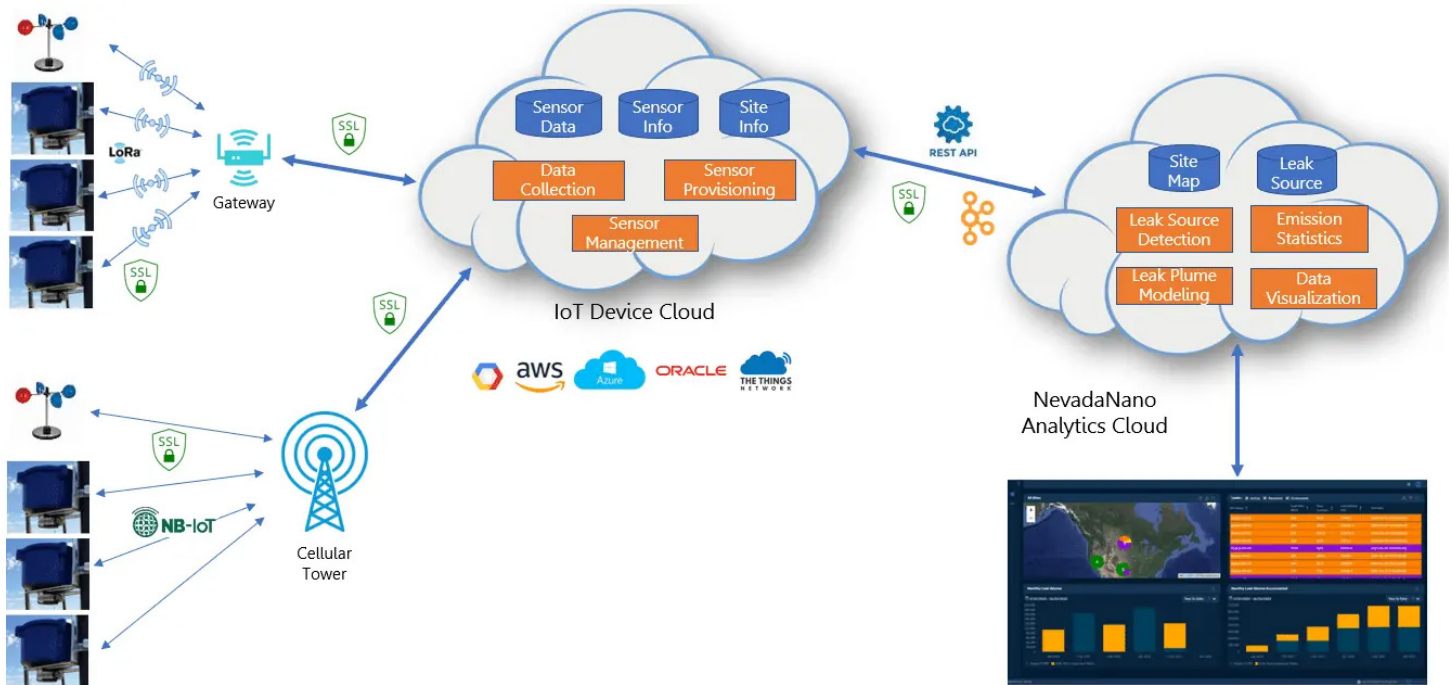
LoRa

Gateway

SSL

SSL

Sensor Data

Sensor Info

Site Info

Data Collection

Sensor Provisioning

Sensor Management

IoT Device Cloud

aws

Azure

ORACLE

THE THINGS NETWORK

REST API

SSL

Site Map

Leak Source

Leak Source Detection

Emission Statistics

Leak Plume Modeling

Data Visualization

NevadaNano Analytics Cloud

SSL

SSL

NB-IoT

Cellular Tower